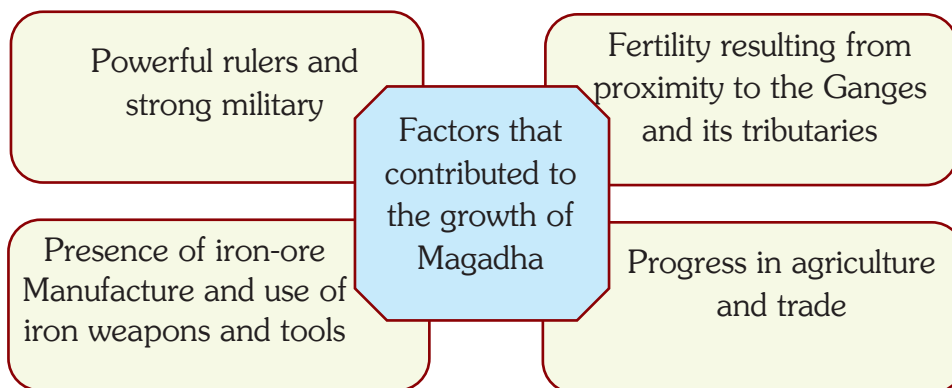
Factors that contributed to the growth of Magadha

Powerful rulers and strong military

Fertility resulting from proximity to the Ganges and its tributaries

Presence of iron-ore Manufacture and use of iron weapons and tools

Progress in agriculture and trade